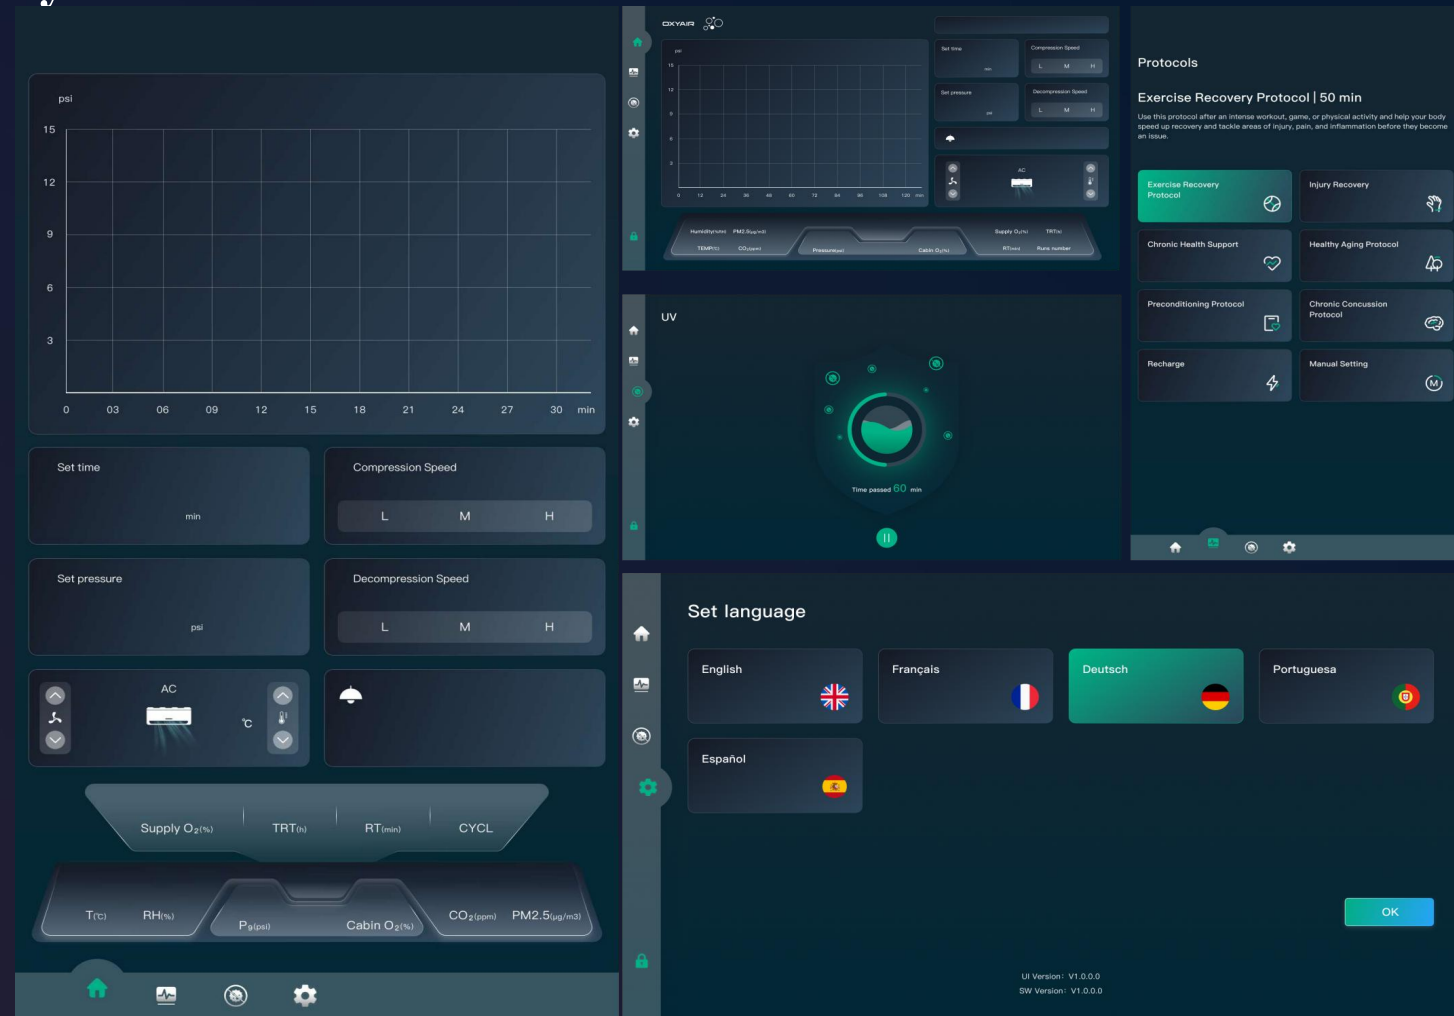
psi

15
12
9
6
3
0 03 06 09 12 15 18 21 24 27 30 min

Set time
min

Compression Speed
L M H

Set pressure
psi

Decompression Speed
L M H

AC
℃

Supply $O_2$(%) TRT(h) RT(min) CYCL

T(℃) RH(%) $P_g$(psi) Cabin $O_2$(%) $CO_2$(ppm) PM2.5(μg/m3)

OXYAIR

psi
15
12
9
6
3
2
0 12 24 36 48 60 72 84 96 108 120 min

Set time
min

Compression Speed
L M H

Set pressure
psi

Decompression Speed
L M H

AC

Humidity(%RH) PM2.5(μg/m3) TEMP(℃) $CO_2$(ppm) Pressure(psi) Cabin $O_2$(%) Supply $O_2$(%) TRT(h) RT(min) Runs number

UV

Time passed 60 min

Protocols

Exercise Recovery Protocol | 50 min

Use this protocol after an intense workout, game, or physical activity and help your body speed up recovery and tackle areas of injury, pain, and inflammation before they become an issue.

Exercise Recovery Protocol
Injury Recovery
Chronic Health Support
Healthy Aging Protocol
Preconditioning Protocol
Chronic Concussion Protocol
Recharge
Manual Setting

Set language

English
Français
Deutsch
Portuguesa
Español

OK

UI Version: V1.0.0.0
SW Version: V1.0.0.0